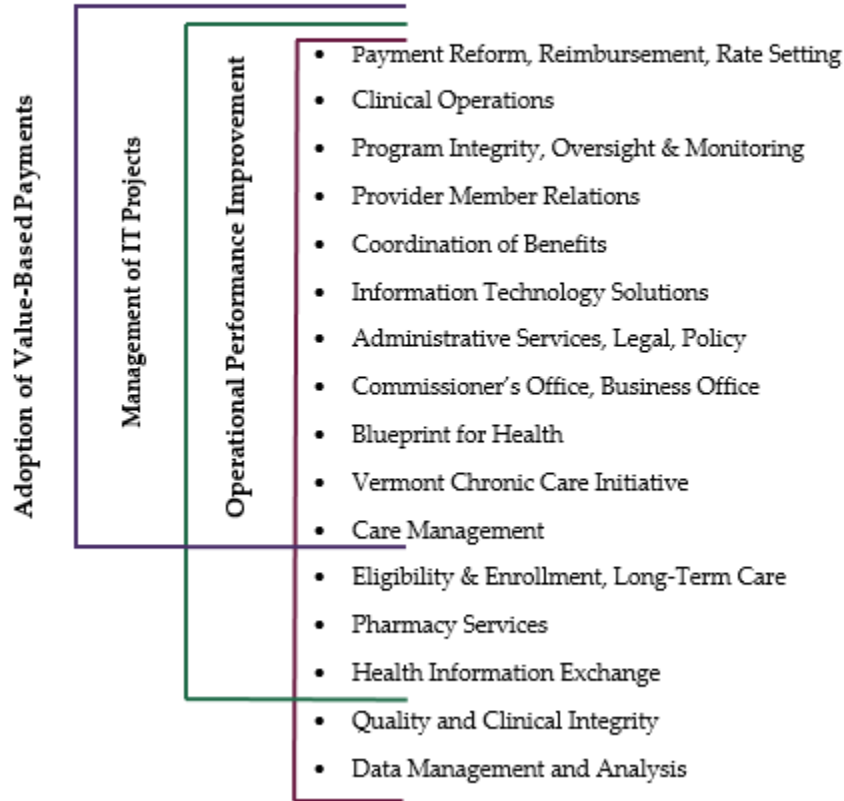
Adoption of Value-Based Payments

Management of IT Projects

Operational Performance Improvement

- Payment Reform, Reimbursement, Rate Setting
- Clinical Operations
- Program Integrity, Oversight & Monitoring
- Provider Member Relations
- Coordination of Benefits
- Information Technology Solutions
- Administrative Services, Legal, Policy
- Commissioner's Office, Business Office
- Blueprint for Health
- Vermont Chronic Care Initiative
- Care Management
- Eligibility & Enrollment, Long-Term Care
- Pharmacy Services
- Health Information Exchange
- Quality and Clinical Integrity
- Data Management and Analysis